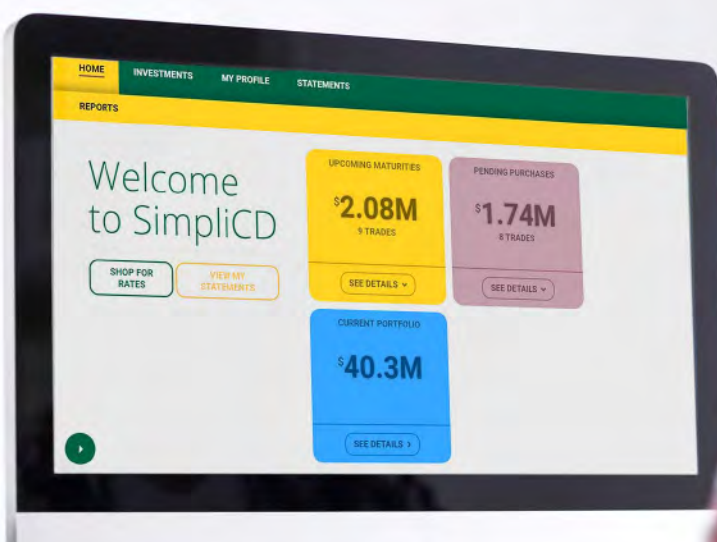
HOME INVESTMENTS MY PROFILE STATEMENTS

REPORTS

Welcome to SimpliCD

SHOP FOR RATES

VIEW MY STATEMENTS

UPCOMING MATURITIES

$2.08M

9 TRADES

SEE DETAILS

PENDING PURCHASES

$1.74M

8 TRADES

SEE DETAILS

CURRENT PORTFOLIO

$40.3M

SEE DETAILS